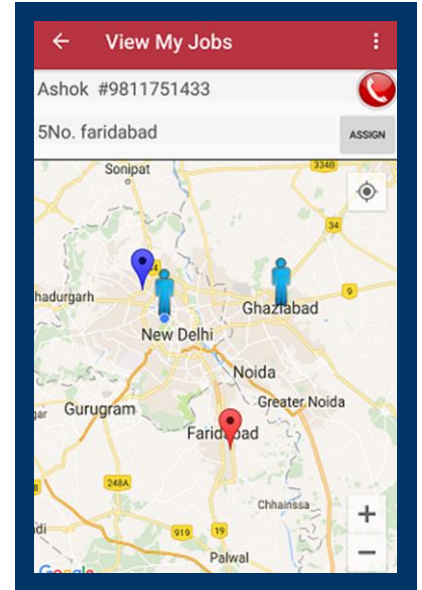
View My Jobs

Ashok #9811751433

5No. faridabad

ASSIGN

Sonipat

3348

34

hadurgarh

Ghaziabad

9

New Delhi

Noida

Gurugram

Greater Noida

Faridabad

248A

Chhainssa

919

19

Palwal

+

−

Google